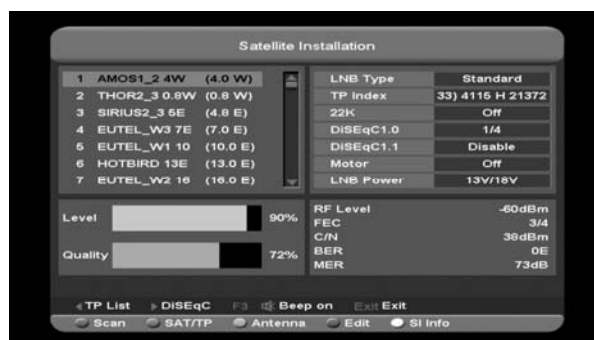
Satellite Installation

| | | |
|---|---|---|
| 1 | AMOS1_2 4W | (4.0 W) |
| 2 | THOR2_3 0.8W | (0.8 W) |
| 3 | SIRIUS2_3 5E | (4.8 E) |
| 4 | EUTEL_W3 7E | (7.0 E) |
| 5 | EUTEL_W1 10 | (10.0 E) |
| 6 | HOTBIRD 13E | (13.0 E) |
| 7 | EUTEL_W2 16 | (16.0 E) |

| | |
|---|---|
| LNB Type | Standard |
| TP Index | 33) 4115 H 21372 |
| 22K | Off |
| DiSEqC1.0 | 1/4 |
| DiSEqC1.1 | Disable |
| Motor | Off |
| LNB Power | 13V/18V |

Level 90%
Quality 72%

| | |
|---|---|
| RF Level | -60dBm |
| FEC | 3/4 |
| C/N | 38dBm |
| BER | 0E |
| MER | 73dB |

TP List DiSEqC F3 Beep on Exit Exit
Scan SAT/TP Antenna Edit SI Info